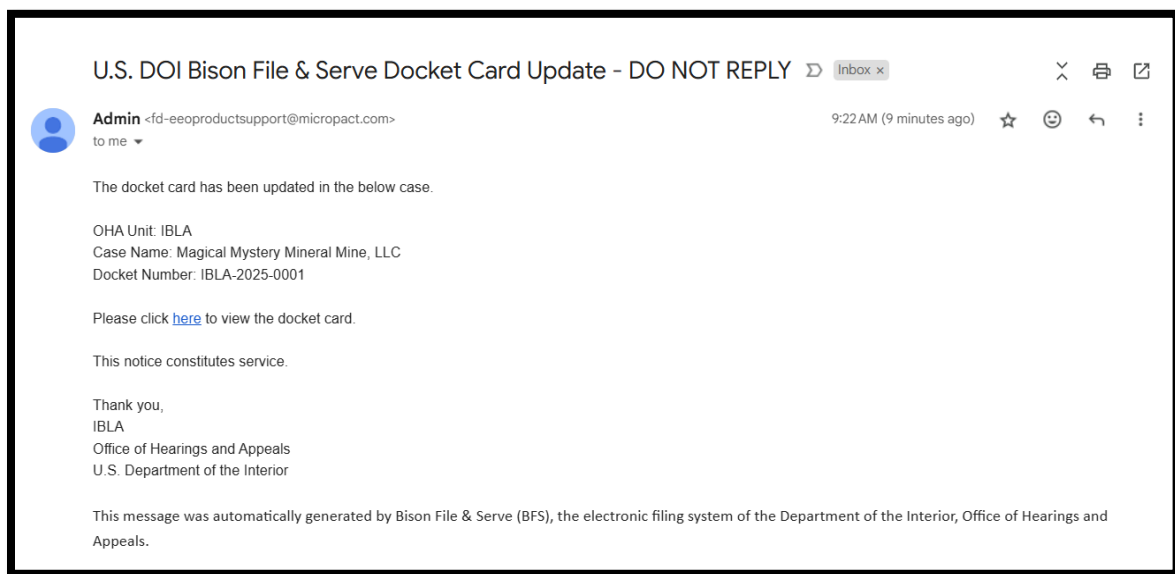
U.S. DOI Bison File & Serve Docket Card Update - DO NOT REPLY

Inbox ×

Admin <fd-eeoproductsupport@micropact.com>
to me

9:22 AM (9 minutes ago)

The docket card has been updated in the below case.

OHA Unit: IBLA
Case Name: Magical Mystery Mineral Mine, LLC
Docket Number: IBLA-2025-0001

Please click here to view the docket card.

This notice constitutes service.

Thank you,
IBLA
Office of Hearings and Appeals
U.S. Department of the Interior

This message was automatically generated by Bison File & Serve (BFS), the electronic filing system of the Department of the Interior, Office of Hearings and Appeals.